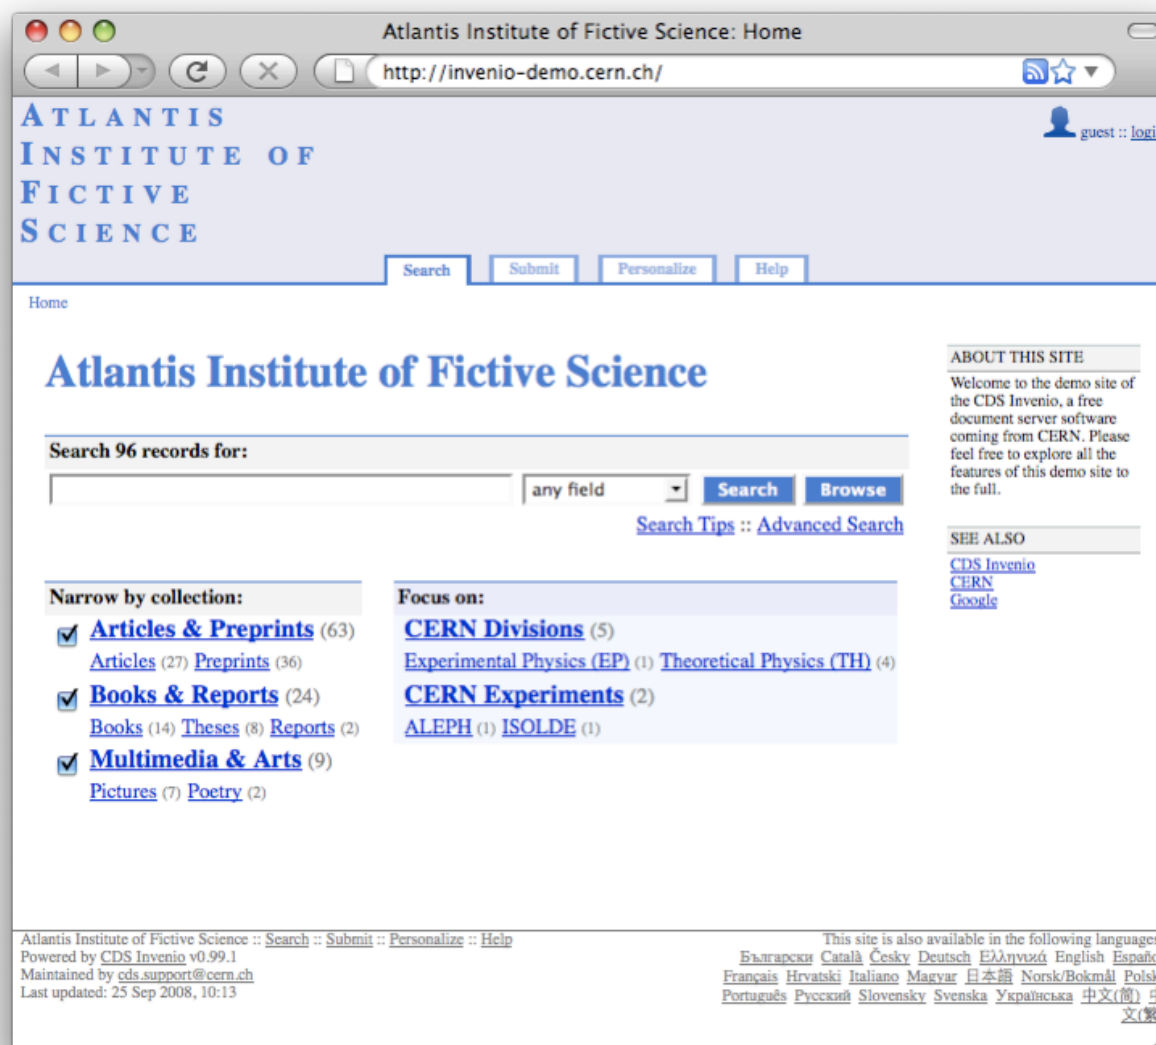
Atlantis Institute of Fictive Science: Home

http://invenio-demo.cern.ch/

ATLANTIS INSTITUTE OF FICTIVE SCIENCE

guest :: logi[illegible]

Search Submit Personalize Help

Home

Atlantis Institute of Fictive Science

Search 96 records for:

any field Search Browse

Search Tips :: Advanced Search

Narrow by collection:

Articles & Preprints (63)
Articles (27) Preprints (36)
Books & Reports (24)
Books (14) Theses (8) Reports (2)
Multimedia & Arts (9)
Pictures (7) Poetry (2)

Focus on:

CERN Divisions (5)
Experimental Physics (EP) (1) Theoretical Physics (TH) (4)
CERN Experiments (2)
ALEPH (1) ISOLDE (1)

ABOUT THIS SITE

Welcome to the demo site of the CDS Invenio, a free document server software coming from CERN. Please feel free to explore all the features of this demo site to the full.

SEE ALSO

CDS Invenio
CERN
Google

Atlantis Institute of Fictive Science :: Search :: Submit :: Personalize :: Help
Powered by CDS Invenio v0.99.1
Maintained by cds.support@cern.ch
Last updated: 25 Sep 2008, 10:13

This site is also available in the following language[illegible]
Български Català Česky Deutsch Ελληνικά English Españ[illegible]
Français Hrvatski Italiano Magyar 日本語 Norsk/Bokmål Pols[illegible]
Português Русский Slovensky Svenska Українська 中文(简) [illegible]
文([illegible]